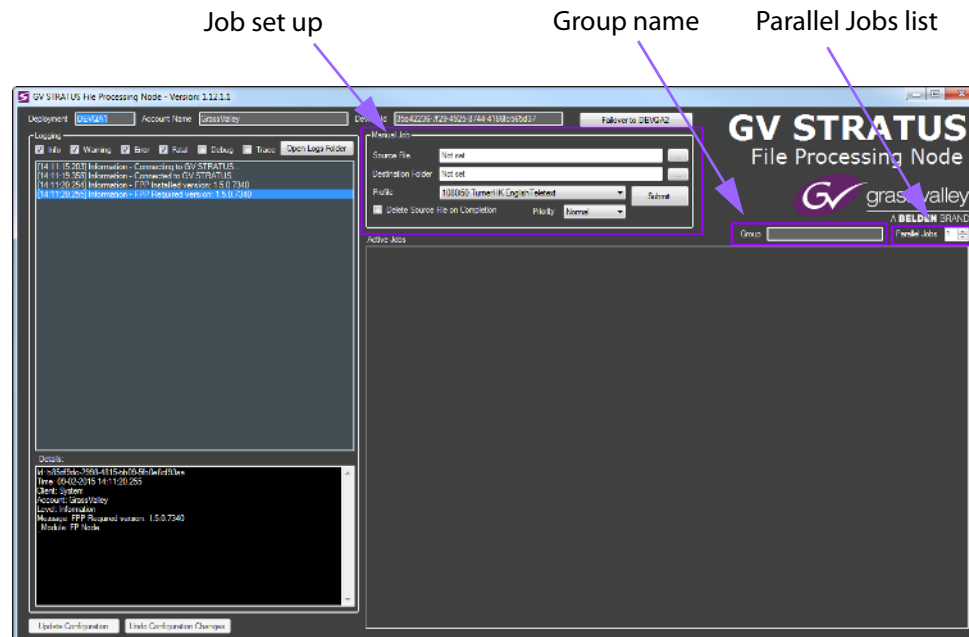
Job set up

Group name

Parallel Jobs list

GV STRATUS File Processing Node - Version: 1.12.1.1

Deployment DEVGA1 Account Name GrassValley Dev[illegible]d 35e42236-f429-4505-8744-4186fc565d37 Failover to DEVGA2

Logging

Info Warning Error Fatal Debug Trace Open Logs Folder

[14:11:15.203] Information - Connecting to GV STRATUS
[14:11:19.358] Information - Connected to GV STRATUS
[14:11:20.254] Information - FPP Installed version: 1.5.0.7340
[14:11:20.255] Information - FPP Required version: 1.5.0.7340

Details:
Id: b85df5dc-2993-4815-bb09-5b0e6cf93ae
Time: 09-02-2015 14:11:20.255
Client: System
Account: GrassValley
Level: Information
Message: FPP Required version: 1.5.0.7340
Module: FP Node

Manual Job

Source File Not set

Destination Folder Not set

Profile 1080i50 TurnerUK English Teletext

Submit

Delete Source File on Completion Priority Normal

GV STRATUS
File Processing Node

grassvalley
A BELDEN BRAND

Group

Parallel Jobs 1

Active Jobs

Update Configuration Undo Configuration Changes